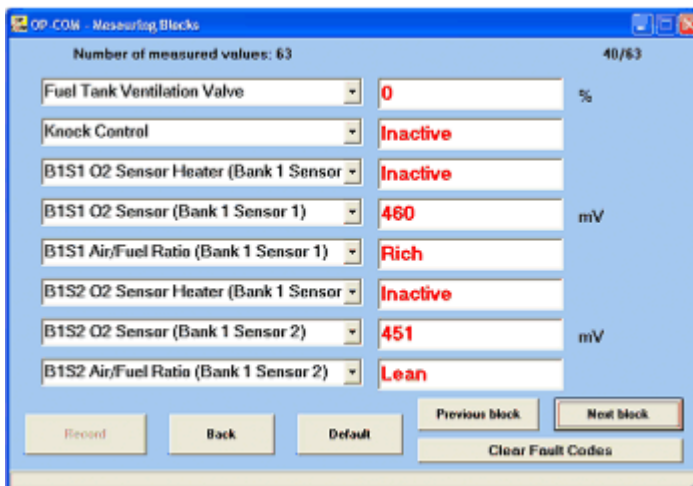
OP-COM - Measuring Blocks

Number of measured values: 63

40/63

| | | |
|---|---|---|
| Fuel Tank Ventilation Valve | 0 | % |
| Knock Control | Inactive | |
| B1S1 O2 Sensor Heater (Bank 1 Sensor | Inactive | |
| B1S1 O2 Sensor (Bank 1 Sensor 1) | 460 | mV |
| B1S1 Air/Fuel Ratio (Bank 1 Sensor 1) | Rich | |
| B1S2 O2 Sensor Heater (Bank 1 Sensor | Inactive | |
| B1S2 O2 Sensor (Bank 1 Sensor 2) | 451 | mV |
| B1S2 Air/Fuel Ratio (Bank 1 Sensor 2) | Lean | |

Record
Back
Default
Previous block
Next block
Clear Fault Codes